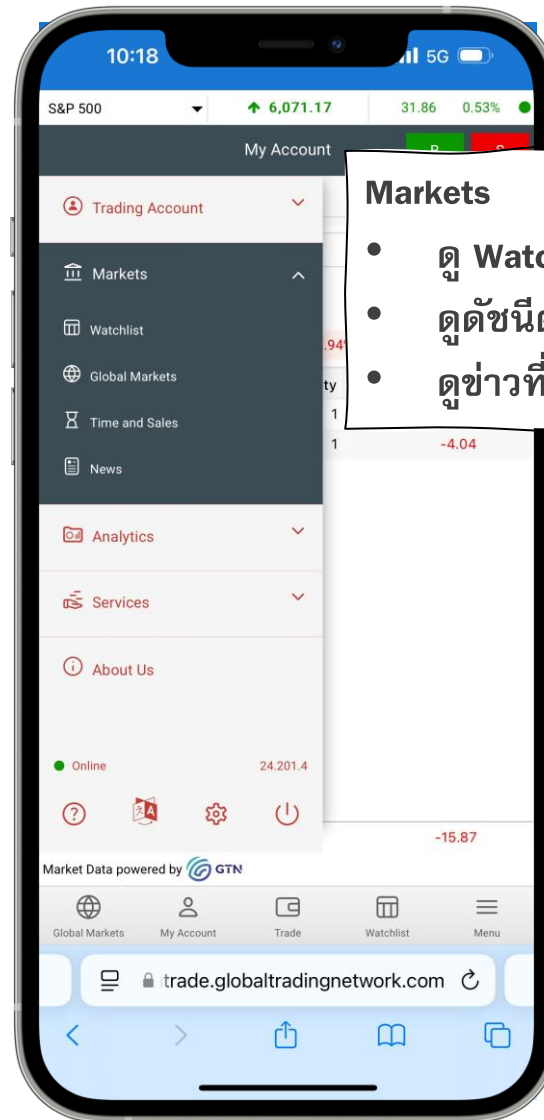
10:18
5G

S&P 500
6,071.17
31.86
0.53%

My Account
B
S

Markets
• ดู Watc
• ดูดัชนีต
• ดูข่าวที่

Trading Account

Markets
Watchlist
Global Markets
Time and Sales
News

.94
ty
1
1
-4.04

Analytics
Services
About Us

Online
24.201.4

-15.87

Market Data powered by GTN

Global Markets
My Account
Trade
Watchlist
Menu

trade.globaltradingnetwork.com